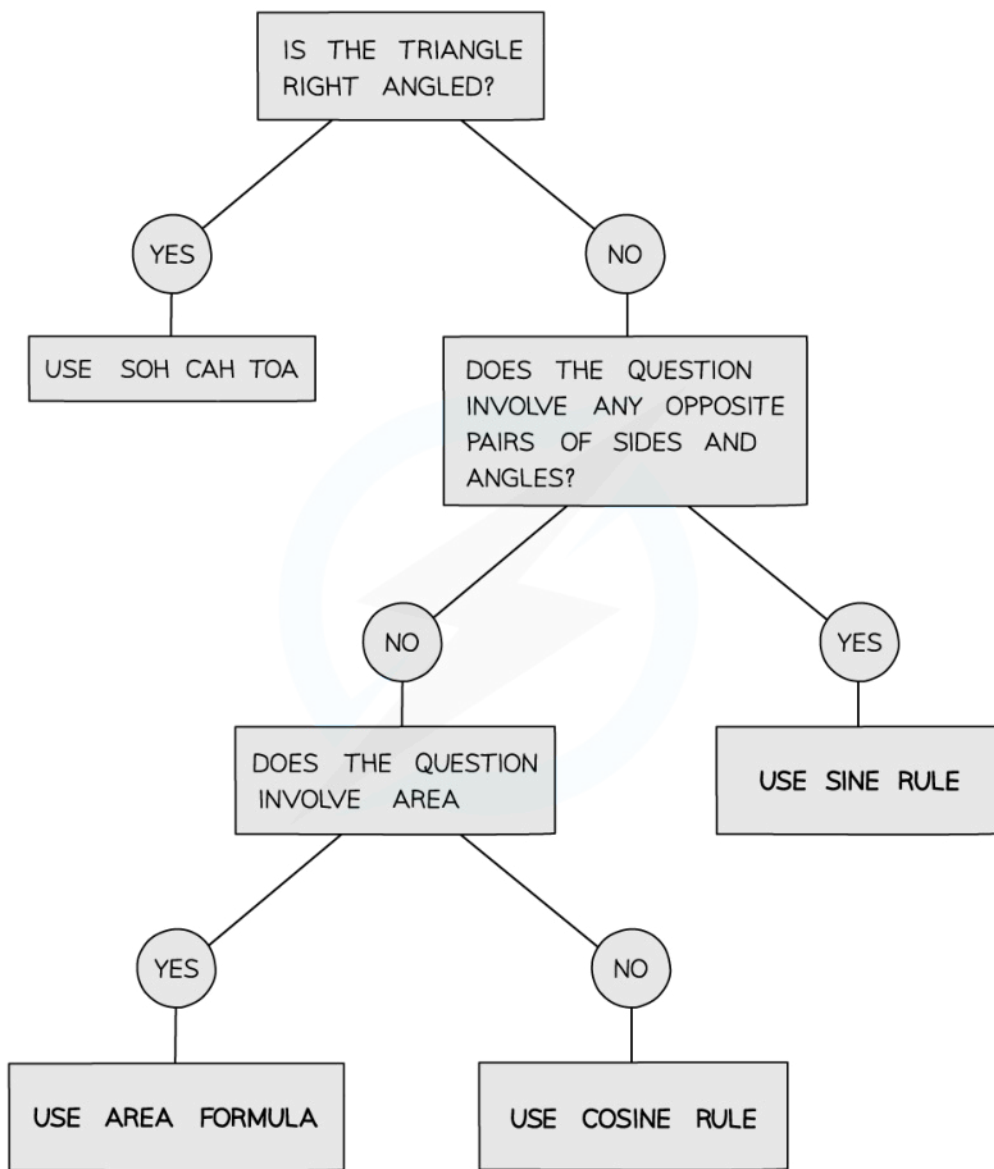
IS THE TRIANGLE RIGHT ANGLED?

YES

NO

USE SOH CAH TOA

DOES THE QUESTION INVOLVE ANY OPPOSITE PAIRS OF SIDES AND ANGLES?

NO

YES

DOES THE QUESTION INVOLVE AREA

USE SINE RULE

YES

NO

USE AREA FORMULA

USE COSINE RULE